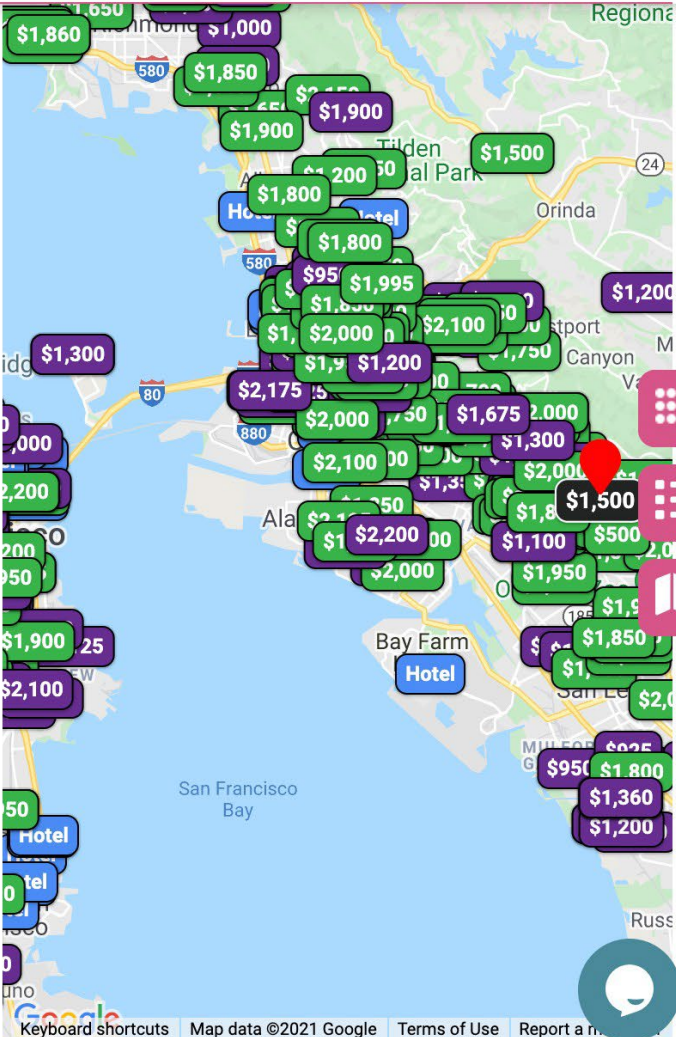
$1,650
$1,860
$1,000
580
$1,850
$1,900
$1,900
Regiona
Tilden Park
$1,500
24
$1,200
$1,800
Hotel
Hotel
Orinda
580
$1,800
$1,995
$1,200
$2,000
$2,100
Canyon
$1,300
$1,750
$1,200
80
$2,175
880
$2,000
$1,675
$2,000
$1,300
$2,100
$2,000
$1,500
$2,200
$2,200
$1,100
$500
$2,000
$1,950
$2,200
$950
$1,900
$2,100
Bay Farm
Hotel
$1,850
San Francisco Bay
$925
$950
$1,800
$1,360
$1,200
Hotel
Hotel
Russ
Keyboard shortcuts
Map data ©2021 Google
Terms of Use
Report a m